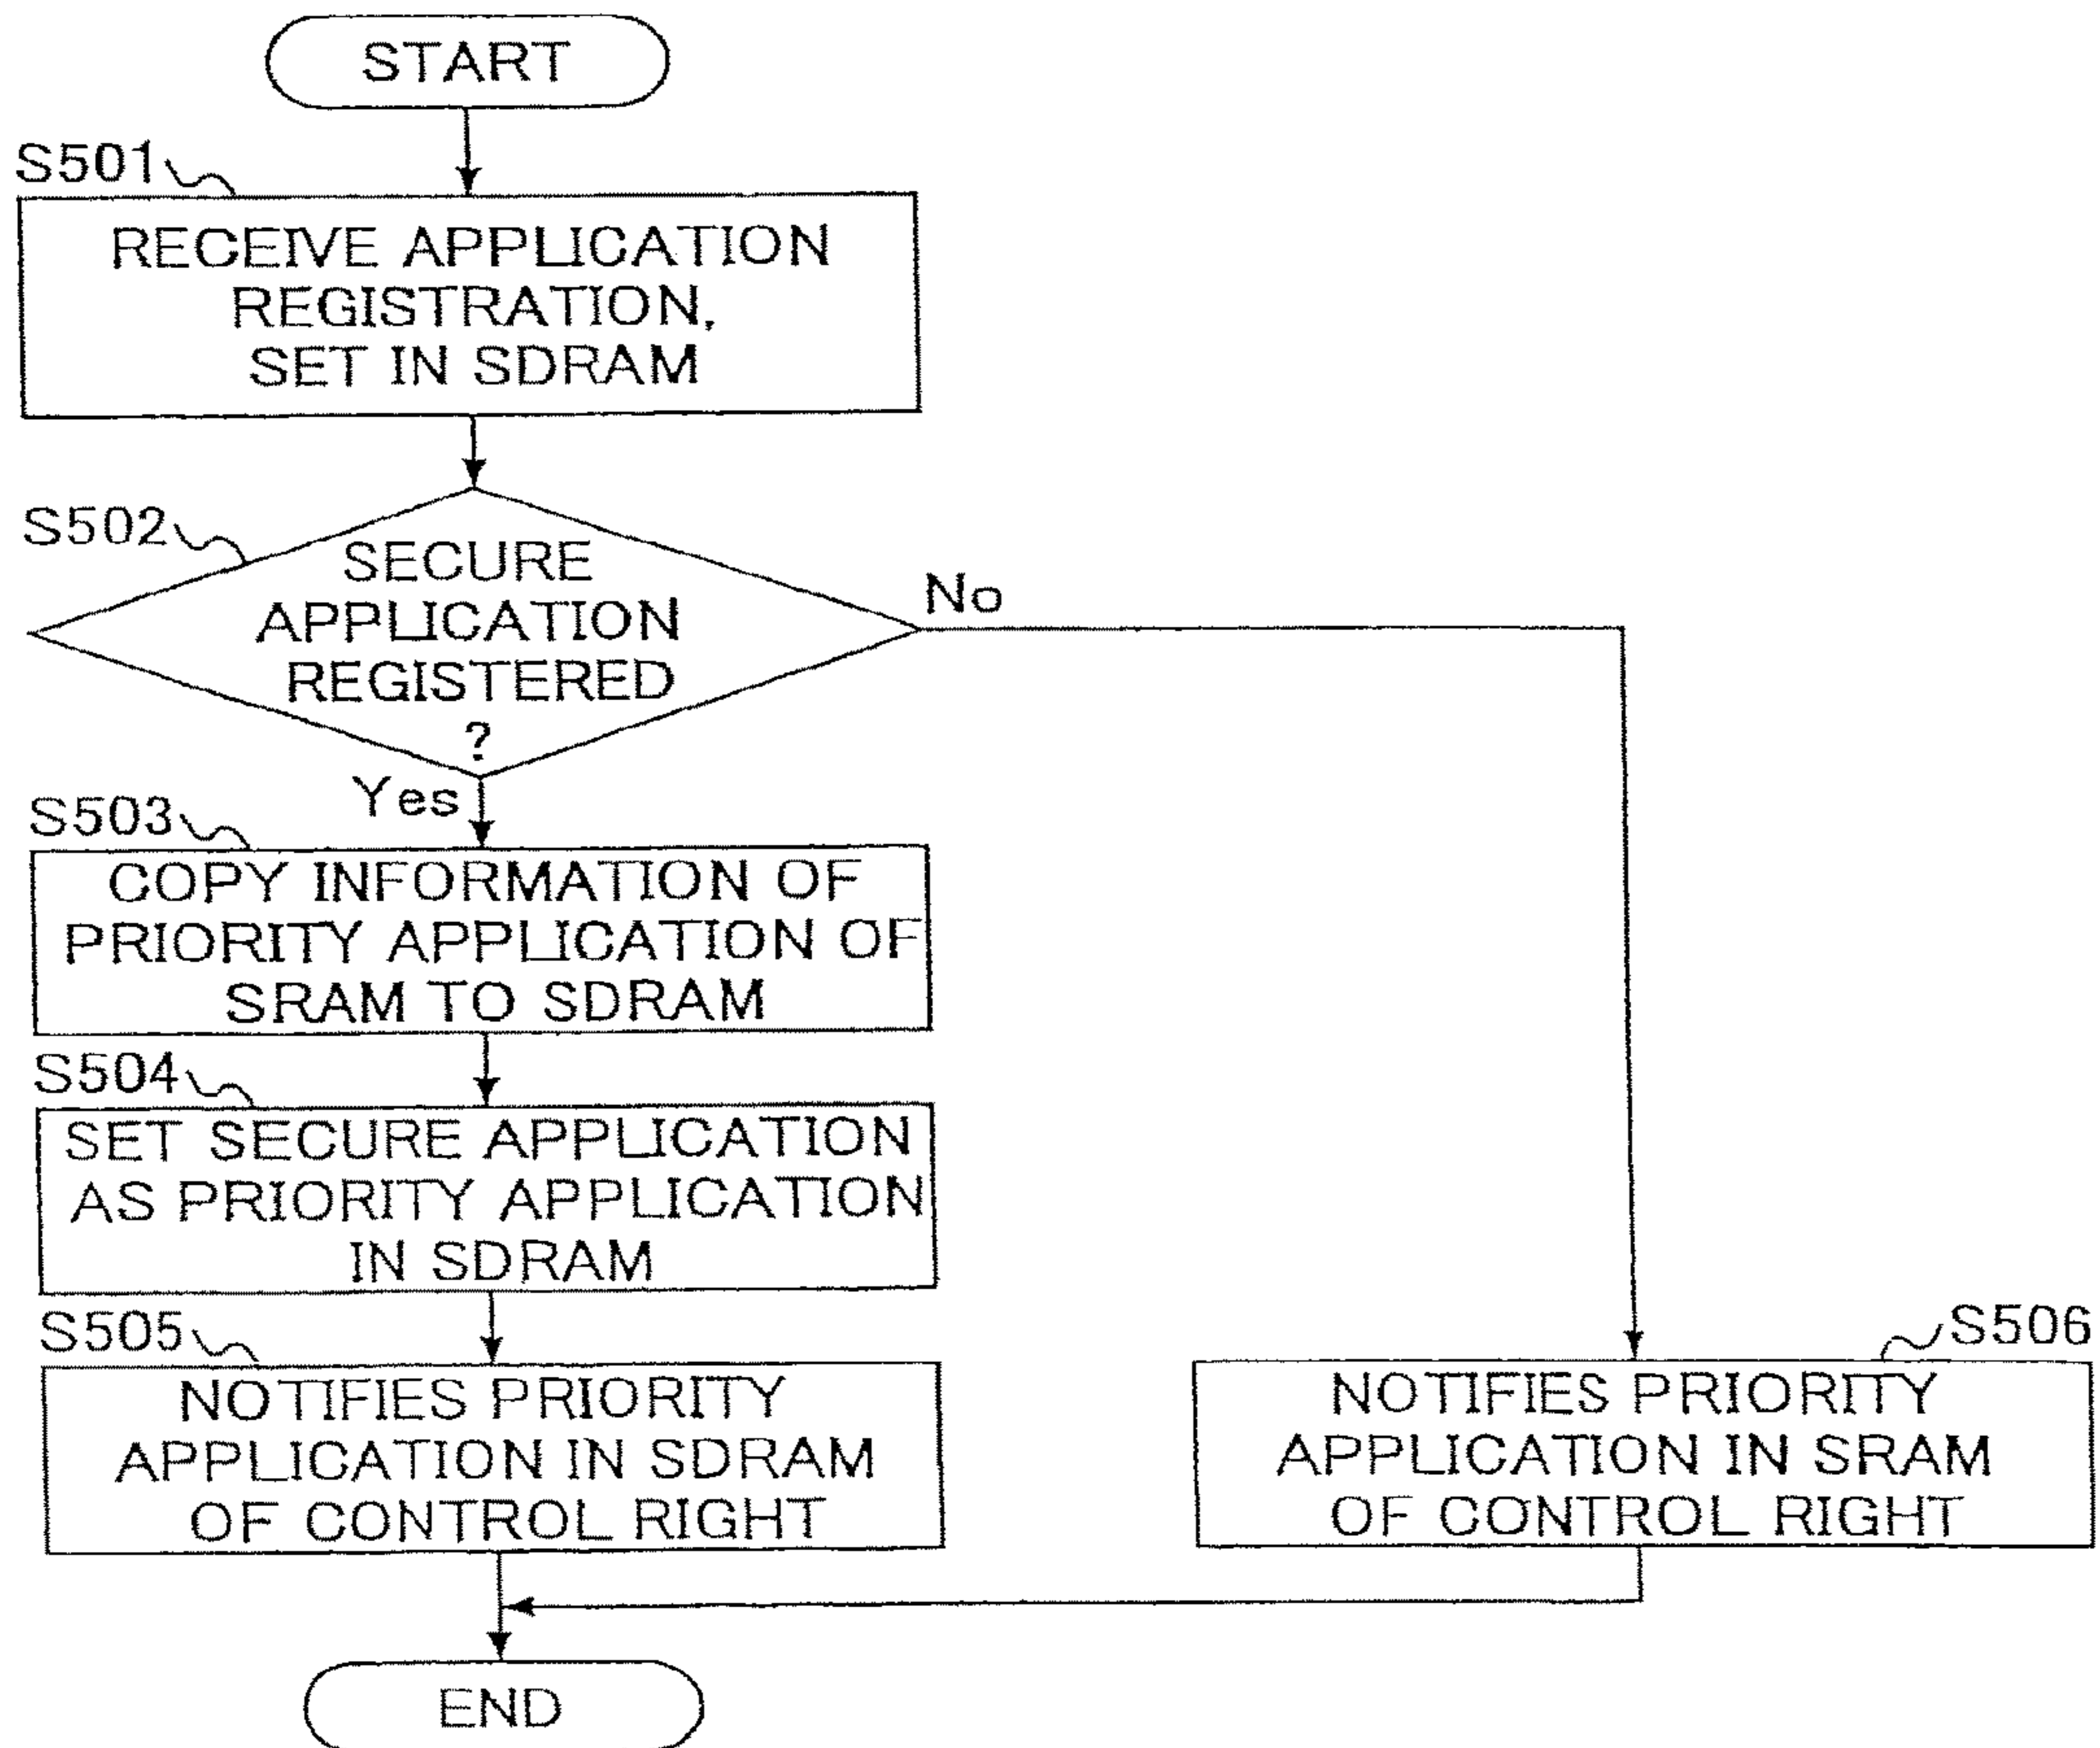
START

S501

RECEIVE APPLICATION REGISTRATION, SET IN SDRAM

S502

SECURE APPLICATION REGISTERED ?

No

Yes

S503

COPY INFORMATION OF PRIORITY APPLICATION OF SRAM TO SDRAM

S504

SET SECURE APPLICATION AS PRIORITY APPLICATION IN SDRAM

S505

NOTIFIES PRIORITY APPLICATION IN SDRAM OF CONTROL RIGHT

S506

NOTIFIES PRIORITY APPLICATION IN SRAM OF CONTROL RIGHT

END